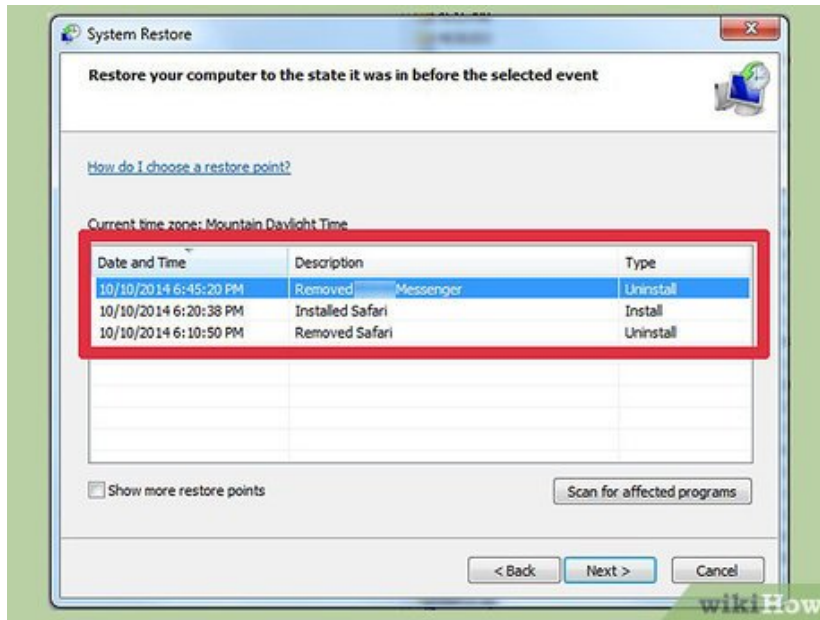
System Restore

Restore your computer to the state it was in before the selected event

How do I choose a restore point?

Current time zone: Mountain Daylight Time

| Date and Time | Description | Type |
|---|---|---|
| 10/10/2014 6:45:20 PM | Removed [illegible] Messenger | Uninstall |
| 10/10/2014 6:20:38 PM | Installed Safari | Install |
| 10/10/2014 6:10:50 PM | Removed Safari | Uninstall |

Show more restore points

Scan for affected programs

< Back
Next >
Cancel

wikiHow